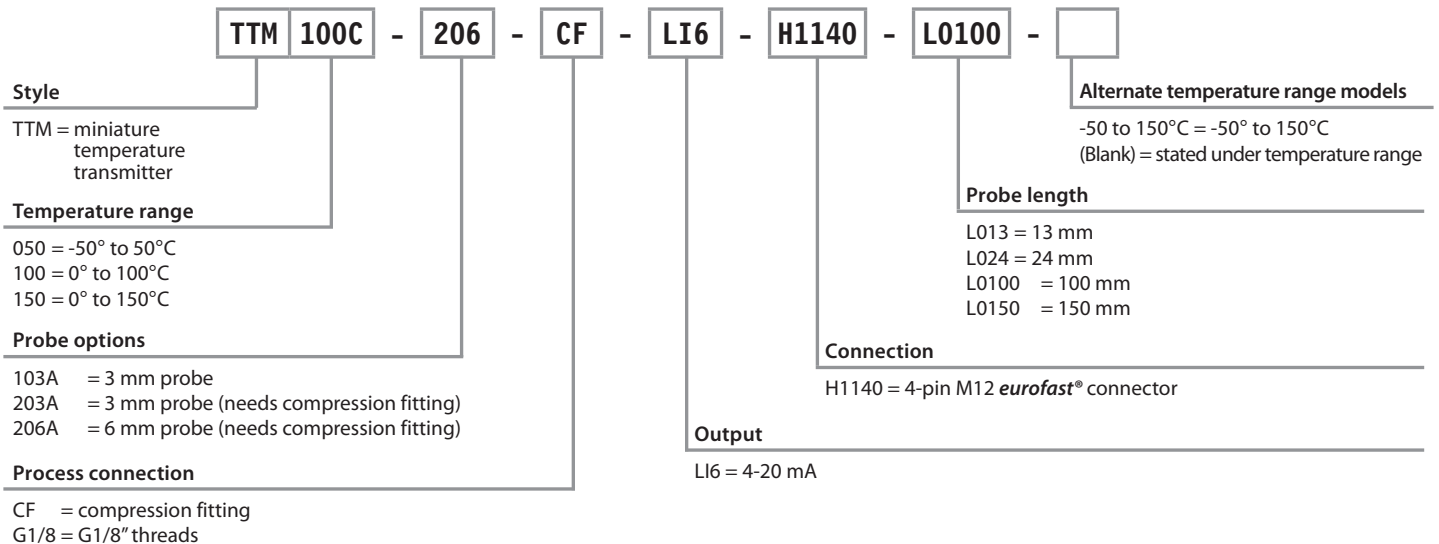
TTM 100C - 206 - CF - LI6 - H1140 - L0100 -

Style

TTM = miniature temperature transmitter

Temperature range

050 = -50° to 50°C
100 = 0° to 100°C
150 = 0° to 150°C

Probe options

103A = 3 mm probe
203A = 3 mm probe (needs compression fitting)
206A = 6 mm probe (needs compression fitting)

Process connection

CF = compression fitting
G1/8 = G1/8″ threads

Alternate temperature range models

-50 to 150°C = -50° to 150°C
(Blank) = stated under temperature range

Probe length

L013 = 13 mm
L024 = 24 mm
L0100 = 100 mm
L0150 = 150 mm

Connection

H1140 = 4-pin M12 ***eurofast***® connector

Output

LI6 = 4-20 mA